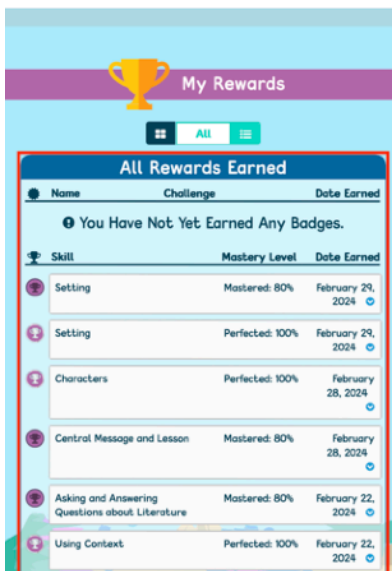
My Rewards

All

All Rewards Earned

| Name | Challenge | Date Earned |
|---|---|---|

You Have Not Yet Earned Any Badges.

| Skill | Mastery Level | Date Earned |
|---|---|---|
| Setting | Mastered: 80% | February 29, 2024 |
| Setting | Perfected: 100% | February 29, 2024 |
| Characters | Perfected: 100% | February 28, 2024 |
| Central Message and Lesson | Mastered: 80% | February 28, 2024 |
| Asking and Answering Questions about Literature | Mastered: 80% | February 22, 2024 |
| Using Context | Perfected: 100% | February 22, 2024 |